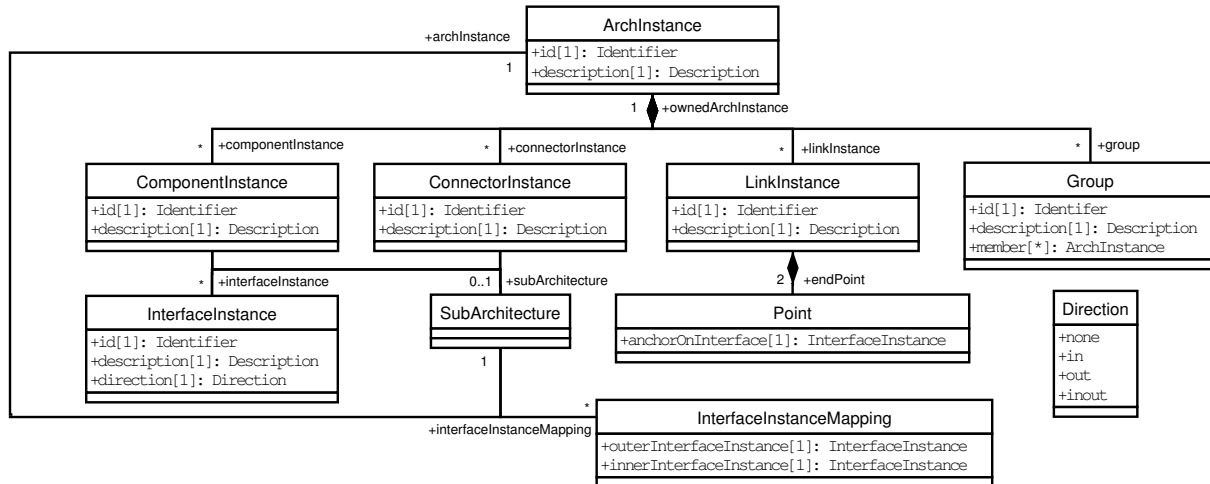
ArchInstance
+id[1]: Identifier
+description[1]: Description

+archInstance
1

1
+ownedArchInstance

* +componentInstance
* +connectorInstance
* +linkInstance
* +group

ComponentInstance
+id[1]: Identifier
+description[1]: Description

ConnectorInstance
+id[1]: Identifier
+description[1]: Description

LinkInstance
+id[1]: Identifier
+description[1]: Description

Group
+id[1]: Identifer
+description[1]: Description
+member[*]: ArchInstance

* +interfaceInstance
0..1 +subArchitecture
2 +endPoint

InterfaceInstance
+id[1]: Identifier
+description[1]: Description
+direction[1]: Direction

SubArchitecture

Point
+anchorOnInterface[1]: InterfaceInstance

Direction
+none
+in
+out
+inout

1
*
+interfaceInstanceMapping

InterfaceInstanceMapping
+outerInterfaceInstance[1]: InterfaceInstance
+innerInterfaceInstance[1]: InterfaceInstance